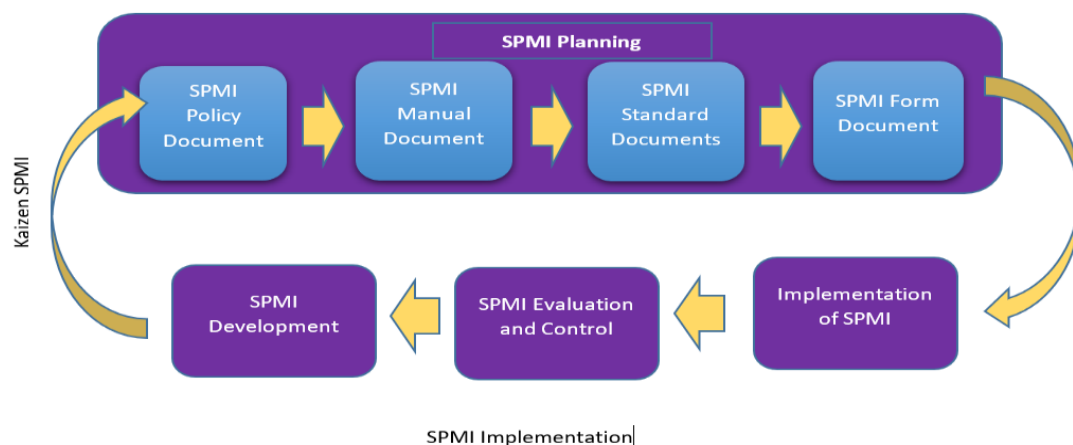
SPMI Planning

SPMI Policy Document

SPMI Manual Document

SPMI Standard Documents

SPMI Form Document

Kaizen SPMI

SPMI Development

SPMI Evaluation and Control

Implementation of SPMI

SPMI Implementation